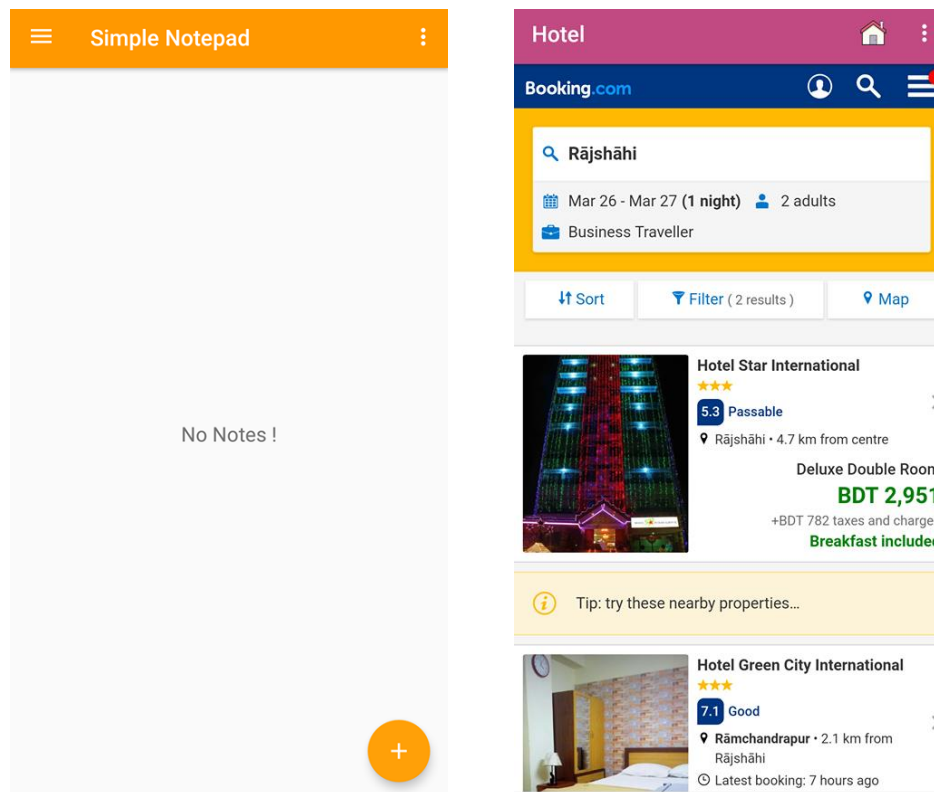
Simple Notepad

No Notes !

+

Hotel

Booking.com

Rājshāhi

Mar 26 - Mar 27 (1 night) 2 adults

Business Traveller

Sort

Filter ( 2 results )

Map

Hotel Star International

5.3 Passable

Rājshāhi • 4.7 km from centre

Deluxe Double Room

BDT 2,951

+BDT 782 taxes and charge

Breakfast include

Tip: try these nearby properties...

Hotel Green City International

7.1 Good

Rāmchandrapur • 2.1 km from Rājshāhi

Latest booking: 7 hours ago